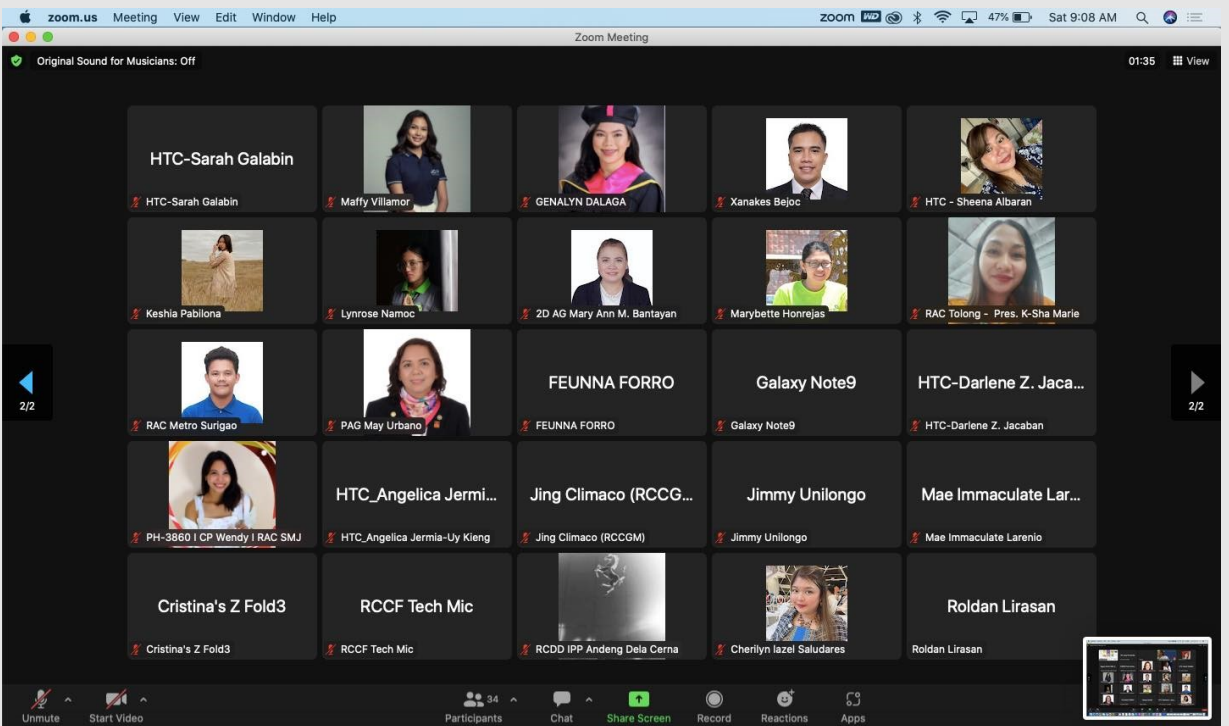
zoom.us Meeting View Edit Window Help

zoom 47% Sat 9:08 AM

Zoom Meeting

Original Sound for Musicians: Off

01:35 View

HTC-Sarah Galabin
HTC-Sarah Galabin
Maffy Villamor
GENALYN DALAGA
Xanakes Bejoc
HTC - Sheena Albaran
Keshia Pabilona
Lynrose Namoc
2D AG Mary Ann M. Bantayan
Marybette Honrejas
RAC Tolong - Pres. K-Sha Marie
RAC Metro Surigao
PAG May Urbano
FEUNNA FORRO
FEUNNA FORRO
Galaxy Note9
Galaxy Note9
HTC-Darlene Z. Jaca...
HTC-Darlene Z. Jacaban
PH-3860 I CP Wendy I RAC SMJ
HTC_Angelica Jermi...
HTC_Angelica Jermia-Uy Kieng
Jing Climaco (RCCG...
Jing Climaco (RCCGM)
Jimmy Unilongo
Jimmy Unilongo
Mae Immaculate Lar...
Mae Immaculate Larenio
Cristina's Z Fold3
Cristina's Z Fold3
RCCF Tech Mic
RCCF Tech Mic
RCDD IPP Andeng Dela Cerna
Cherilyn lazel Saludares
Roldan Lirasan
Roldan Lirasan

2/2
2/2

Unmute
Start Video
34
Participants
Chat
Share Screen
Record
Reactions
Apps